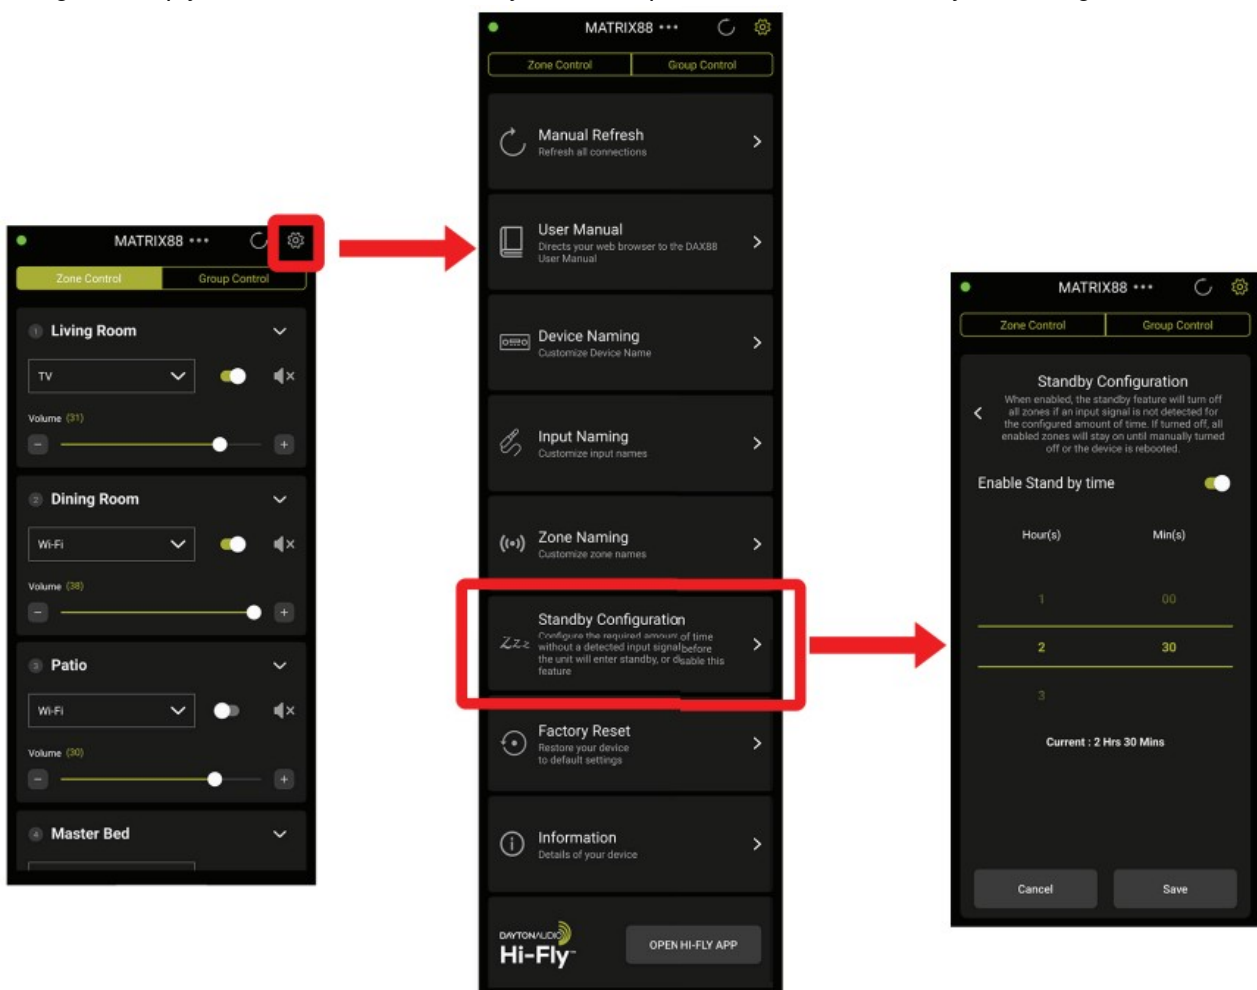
MATRIX88 •••

Zone Control | Group Control

1 Living Room

TV

Volume (31)

−

+

2 Dining Room

Wi-Fi

Volume (38)

−

+

3 Patio

Wi-Fi

Volume (30)

−

+

4 Master Bed

MATRIX88 •••

Zone Control | Group Control

Manual Refresh
Refresh all connections

User Manual
Directs your web browser to the DAX88 User Manual

Device Naming
Customize Device Name

Input Naming
Customize input names

Zone Naming
Customize zone names

Standby Configuration
Configure the required amount of time without a detected input signal before the unit will enter standby, or disable this feature

Factory Reset
Restore your device to default settings

Information
Details of your device

DAYTONAUDIO
Hi-Fly

OPEN HI-FLY APP

MATRIX88 •••

Zone Control | Group Control

Standby Configuration
When enabled, the standby feature will turn off all zones if an input signal is not detected for the configured amount of time. If turned off, all enabled zones will stay on until manually turned off or the device is rebooted.

Enable Stand by time

Hour(s) Min(s)

1 00

2 30

3

Current : 2 Hrs 30 Mins

Cancel

Save